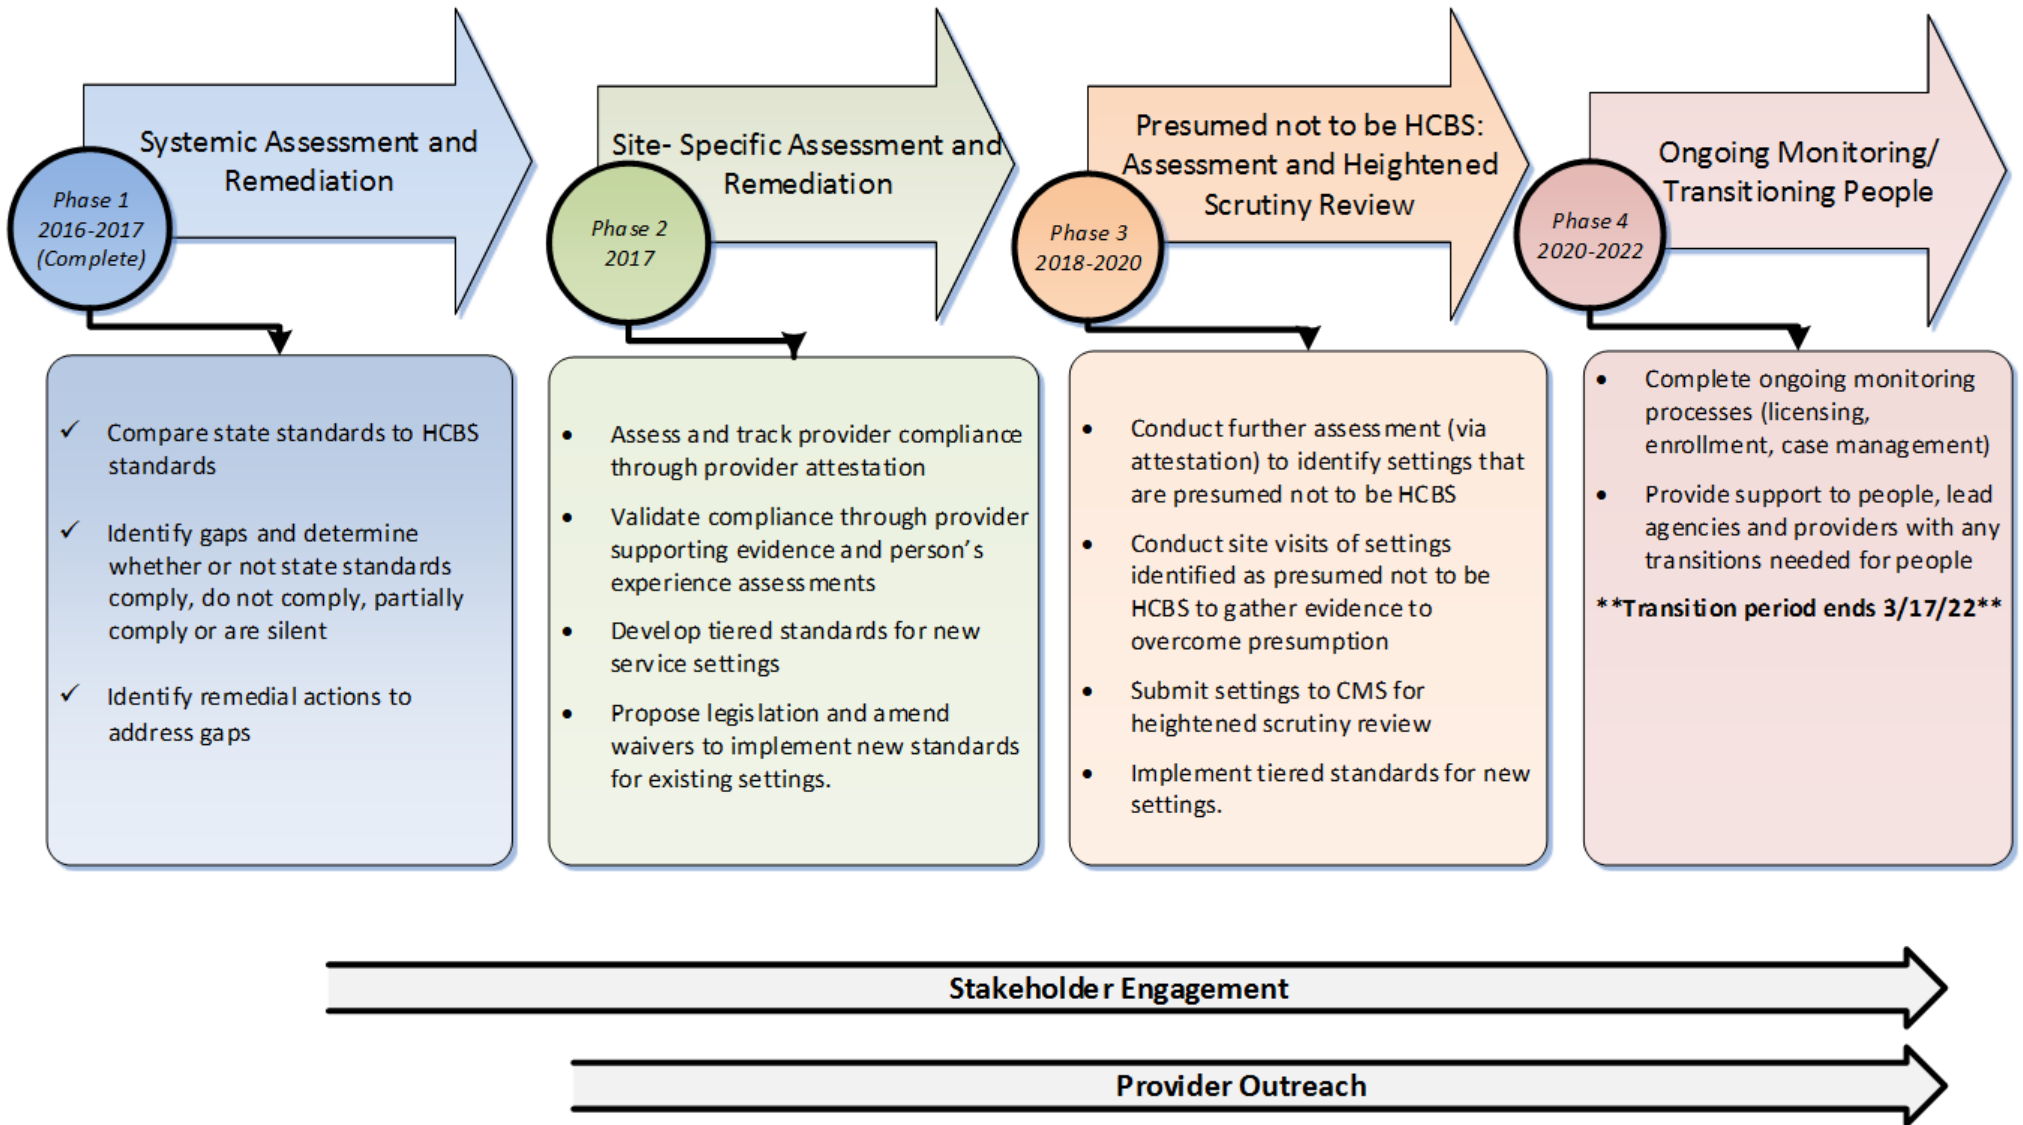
Systemic Assessment and Remediation

Phase 1
2016-2017
(Complete)

✓ Compare state standards to HCBS standards

✓ Identify gaps and determine whether or not state standards comply, do not comply, partially comply or are silent

✓ Identify remedial actions to address gaps

Site- Specific Assessment and Remediation

Phase 2
2017

• Assess and track provider compliance through provider attestation

• Validate compliance through provider supporting evidence and person's experience assessments

• Develop tiered standards for new service settings

• Propose legislation and amend waivers to implement new standards for existing settings.

Presumed not to be HCBS: Assessment and Heightened Scrutiny Review

Phase 3
2018-2020

• Conduct further assessment (via attestation) to identify settings that are presumed not to be HCBS

• Conduct site visits of settings identified as presumed not to be HCBS to gather evidence to overcome presumption

• Submit settings to CMS for heightened scrutiny review

• Implement tiered standards for new settings.

Ongoing Monitoring/ Transitioning People

Phase 4
2020-2022

• Complete ongoing monitoring processes (licensing, enrollment, case management)

• Provide support to people, lead agencies and providers with any transitions needed for people

**Transition period ends 3/17/22**

Stakeholder Engagement

Provider Outreach